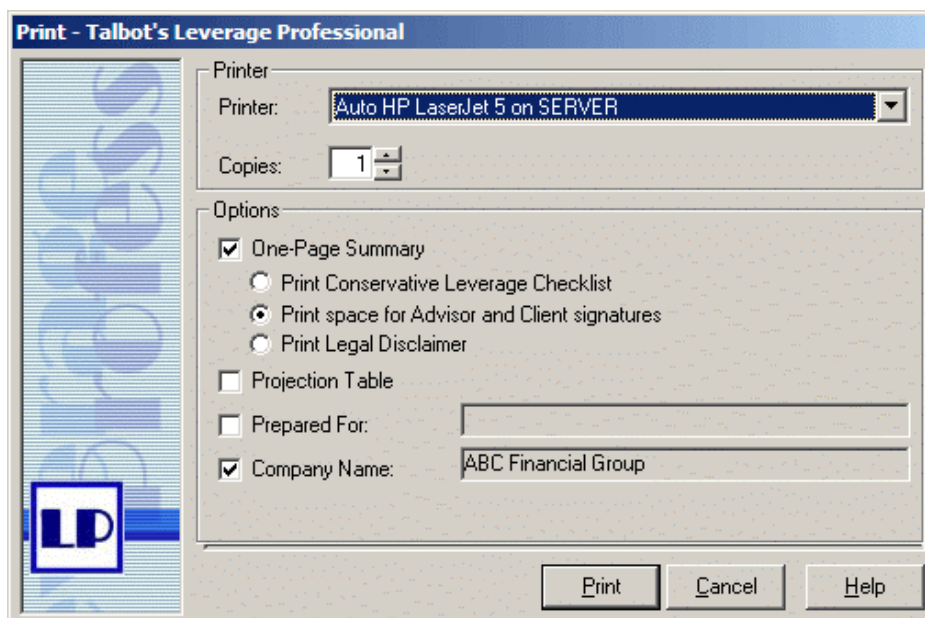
Print - Talbot's Leverage Professional

Printer
Printer: Auto HP LaserJet 5 on SERVER
Copies: 1

Options
One-Page Summary
Print Conservative Leverage Checklist
Print space for Advisor and Client signatures
Print Legal Disclaimer
Projection Table
Prepared For:
Company Name: ABC Financial Group

LP

Print Cancel Help